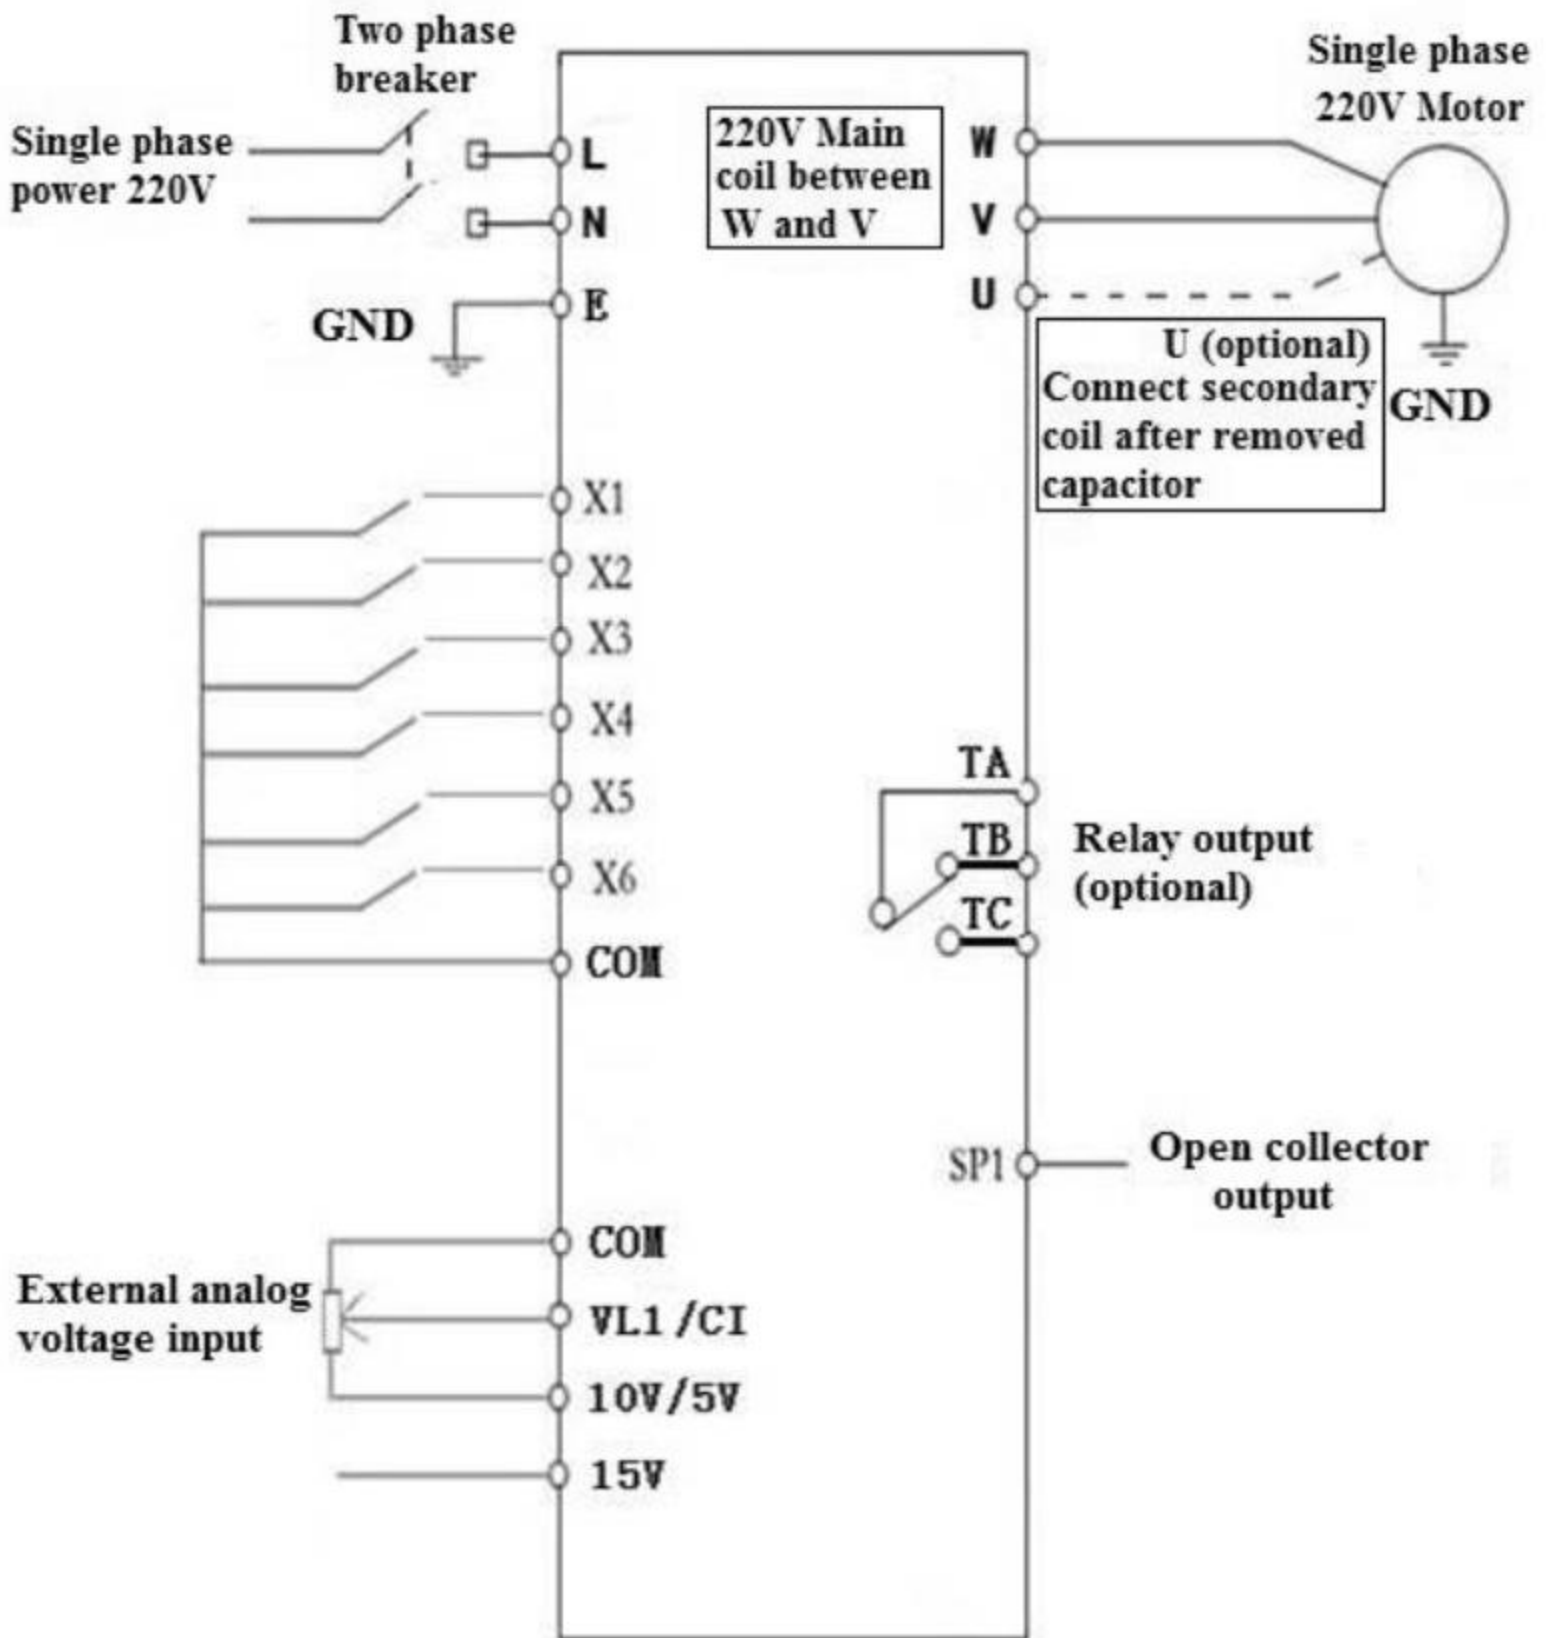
Two phase breaker

Single phase power 220V

L

N

E

GND

220V Main coil between W and V

W

V

U

Single phase 220V Motor

U (optional) Connect secondary coil after removed capacitor

GND

X1

X2

X3

X4

X5

X6

COM

TA

TB

TC

Relay output (optional)

SP1

Open collector output

COM

External analog voltage input

VL1 /CI

10V/5V

15V